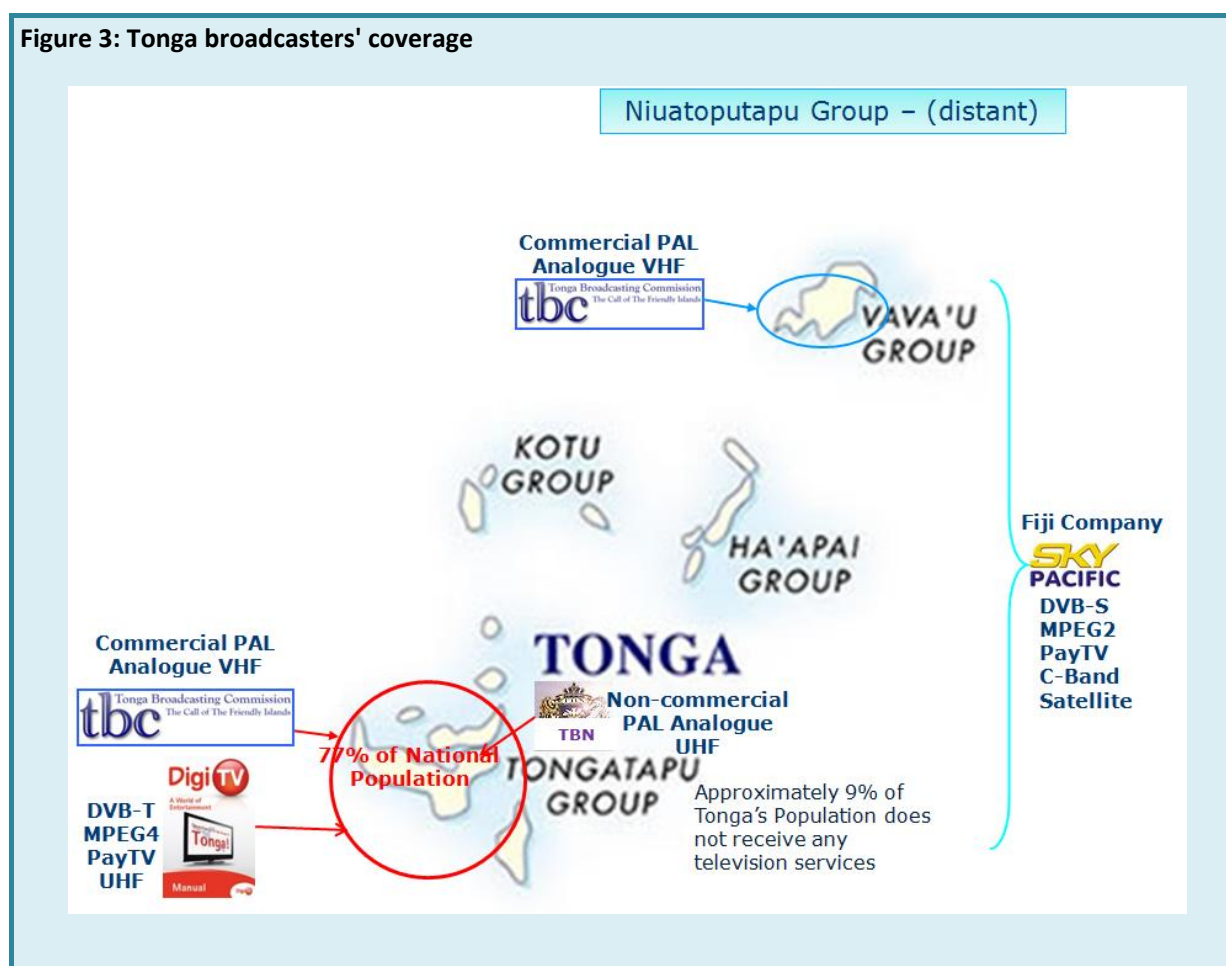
**Figure 3: Tonga broadcasters' coverage**

Niuatoputapu Group – (distant)

Commercial PAL Analogue VHF

tbc Tonga Broadcasting Commission The Call of The Friendly Islands

VAVA'U GROUP

KOTU GROUP

HA'APAI GROUP

Fiji Company

SKY PACIFIC

DVB-S
MPEG2
PayTV
C-Band
Satellite

TONGA

Commercial PAL Analogue VHF

tbc Tonga Broadcasting Commission The Call of The Friendly Islands

TBN

Non-commercial PAL Analogue UHF

77% of National Population

TONGATAPU GROUP

Digi TV

A World of Entertainment

Tonga!

Manual

DVB-T
MPEG4
PayTV
UHF

Approximately 9% of Tonga's Population does not receive any television services